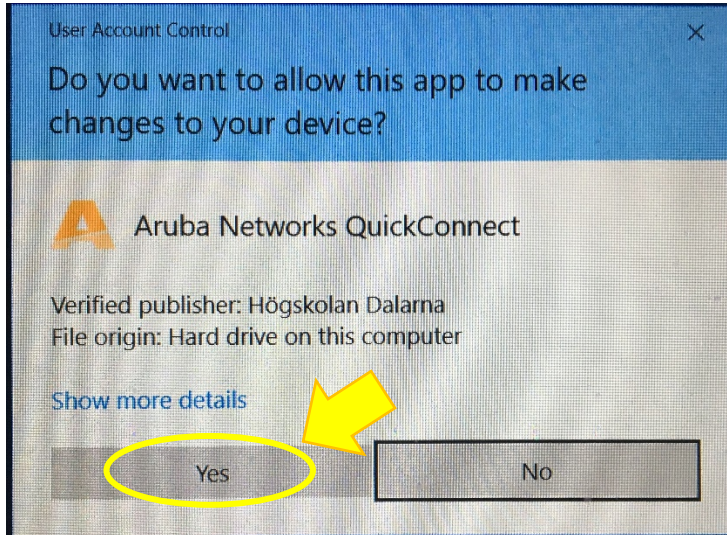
User Account Control

×

Do you want to allow this app to make changes to your device?

Aruba Networks QuickConnect

Verified publisher: Högskolan Dalarna
File origin: Hard drive on this computer

Show more details

Yes

No